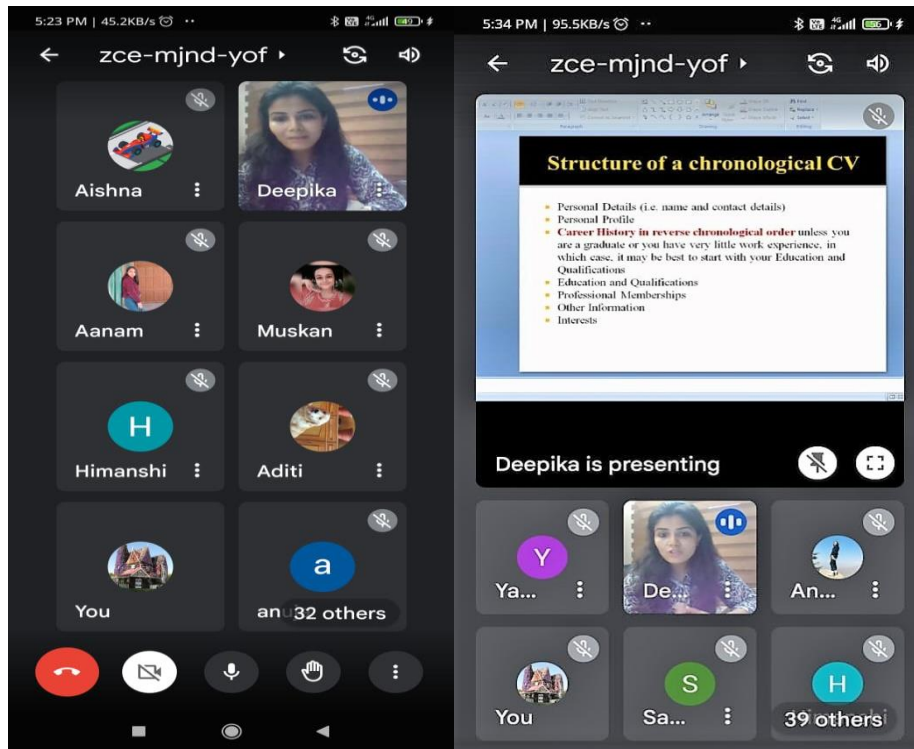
5:23 PM | 45.2KB/s

zce-mjnd-yof

Aishna

Deepika

Aanam

Muskan

H

Himanshi

Aditi

You

a

an

32 others

5:34 PM | 95.5KB/s

zce-mjnd-yof

Structure of a chronological CV

Personal Details (i.e. name and contact details)
Personal Profile
Career History in reverse chronological order unless you are a graduate or you have very little work experience, in which case, it may be best to start with your Education and Qualifications
Education and Qualifications
Professional Memberships
Other Information
Interests

Deepika is presenting

Y

Ya...

De...

An...

You

S

Sa...

H

39 others